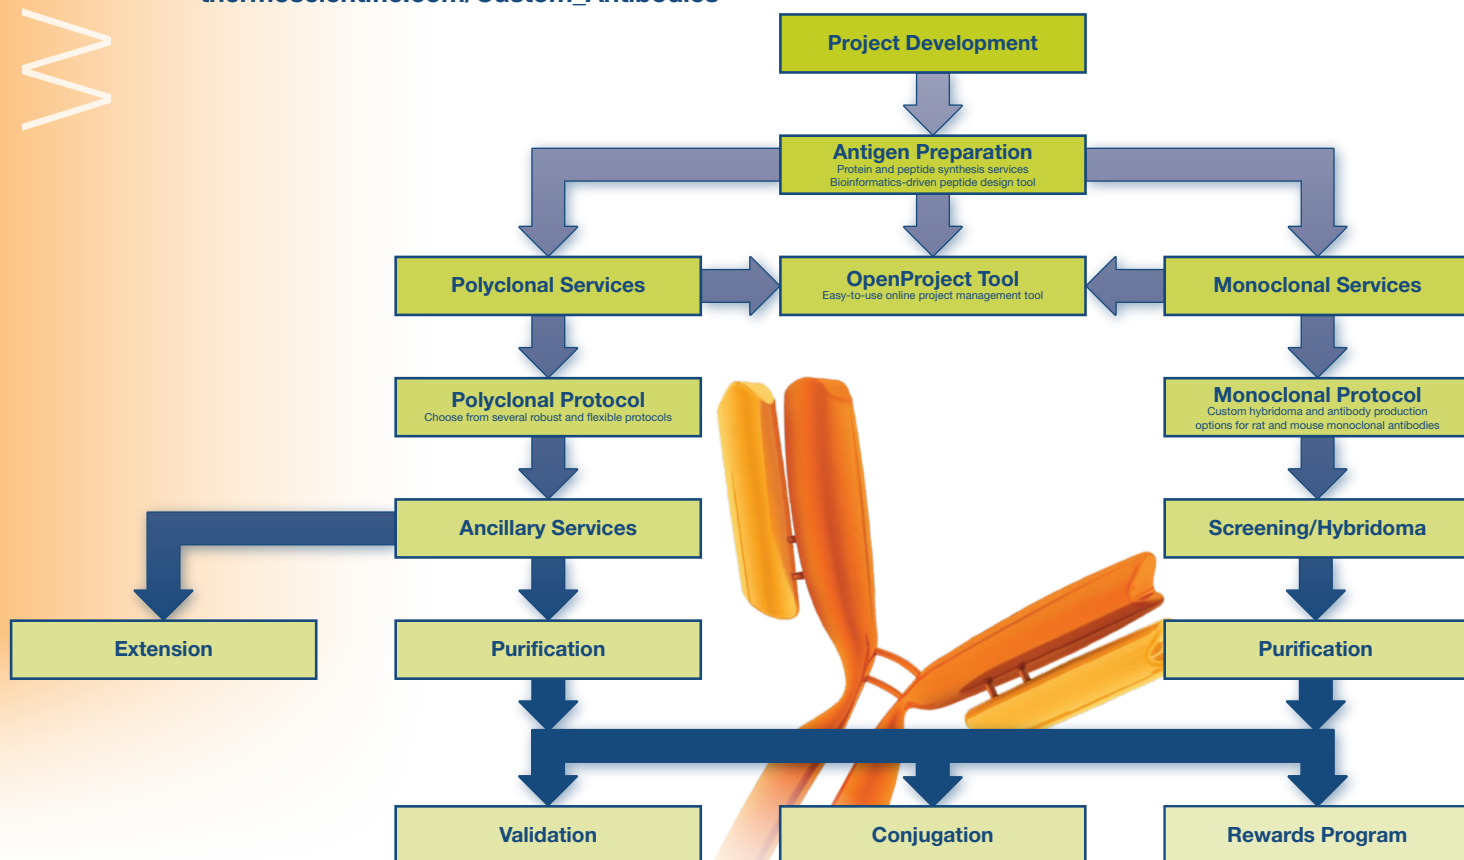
thermoscientific.com/Custom_Antibodies

Project Development

Antigen Preparation
Protein and peptide synthesis services
Bioinformatics-driven peptide design tool

Polyclonal Services

OpenProject Tool
Easy-to-use online project management tool

Monoclonal Services

Polyclonal Protocol
Choose from several robust and flexible protocols

Monoclonal Protocol
Custom hybridoma and antibody production options for rat and mouse monoclonal antibodies

Ancillary Services

Screening/Hybridoma

Extension

Purification

Purification

Validation

Conjugation

Rewards Program